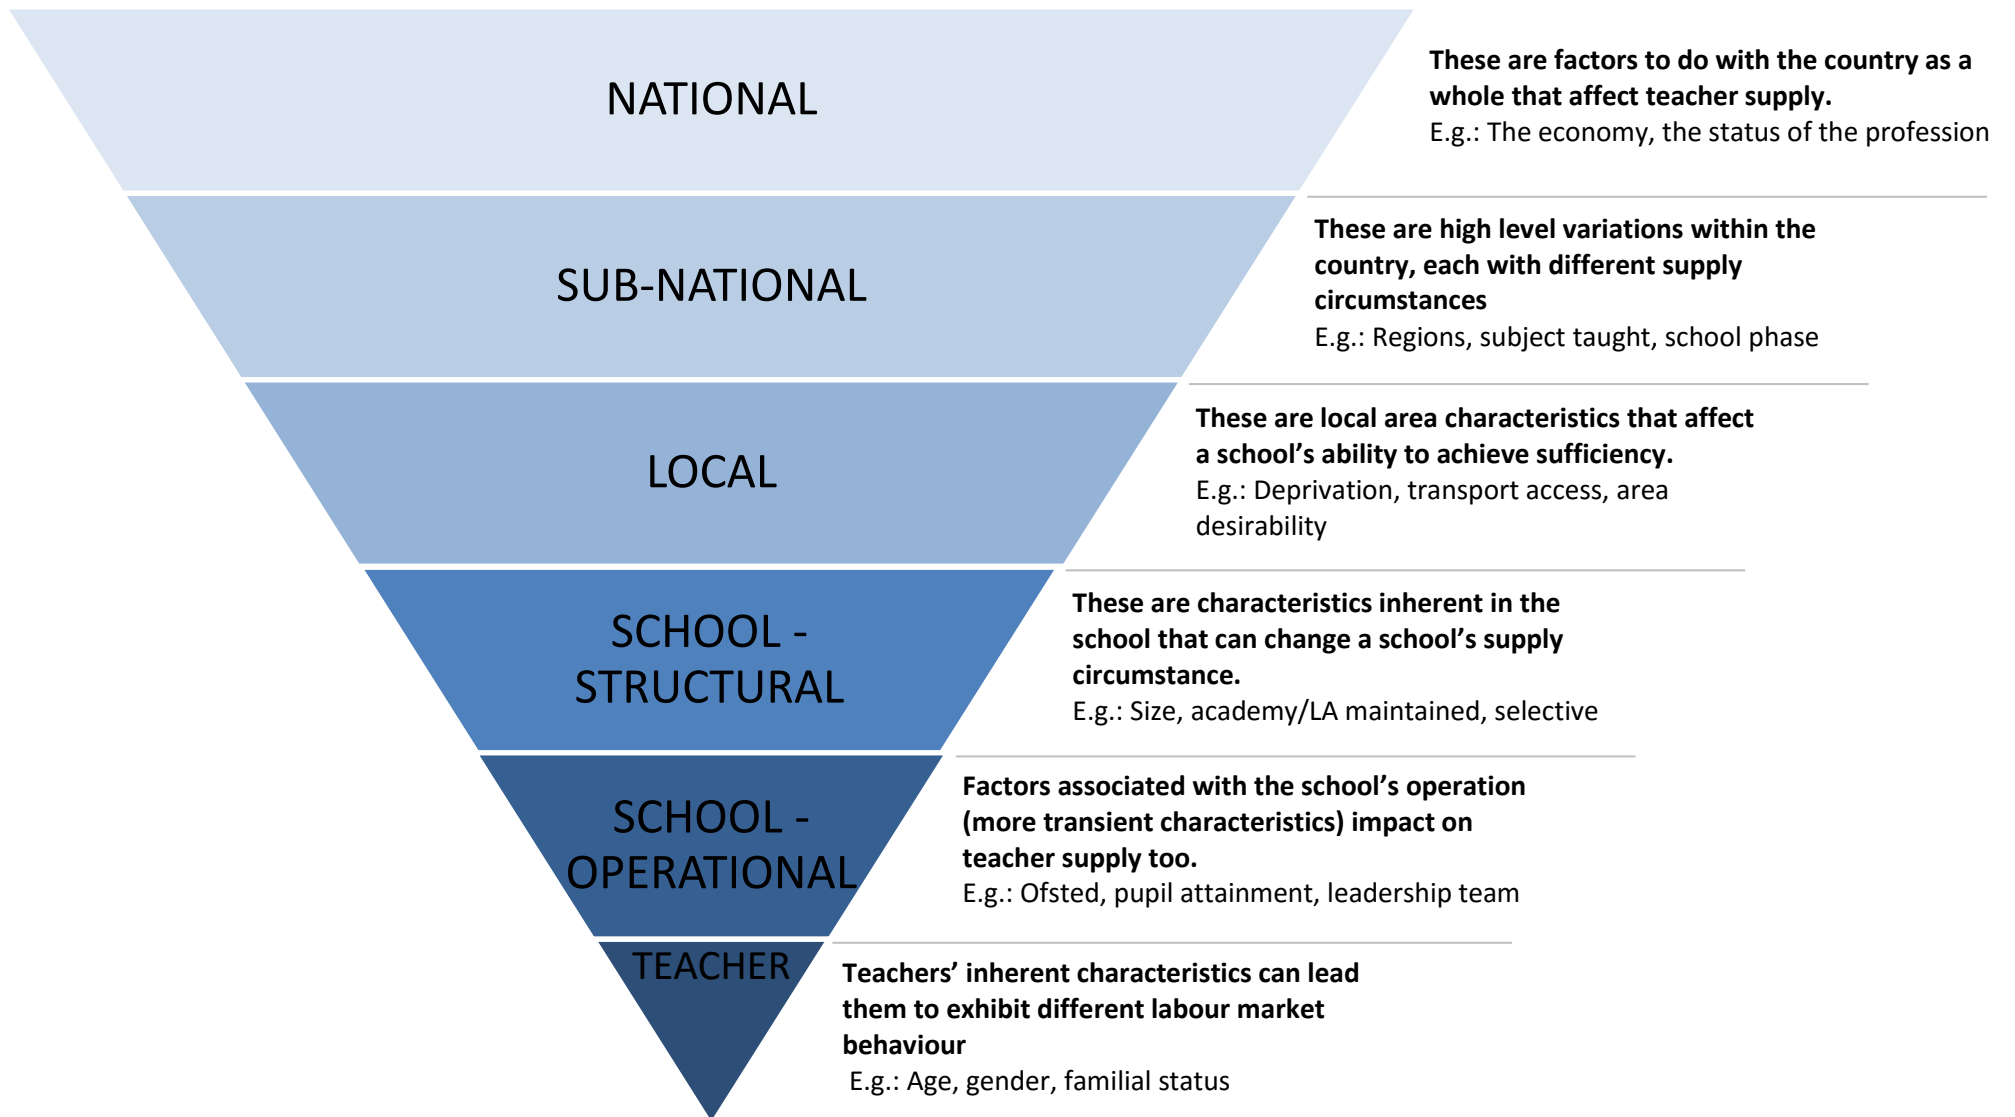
NATIONAL

These are factors to do with the country as a whole that affect teacher supply.
E.g.: The economy, the status of the profession

SUB-NATIONAL

These are high level variations within the country, each with different supply circumstances
E.g.: Regions, subject taught, school phase

LOCAL

These are local area characteristics that affect a school's ability to achieve sufficiency.
E.g.: Deprivation, transport access, area desirability

SCHOOL - STRUCTURAL

These are characteristics inherent in the school that can change a school's supply circumstance.
E.g.: Size, academy/LA maintained, selective

SCHOOL - OPERATIONAL

Factors associated with the school's operation (more transient characteristics) impact on teacher supply too.
E.g.: Ofsted, pupil attainment, leadership team

TEACHER

Teachers' inherent characteristics can lead them to exhibit different labour market behaviour
E.g.: Age, gender, familial status